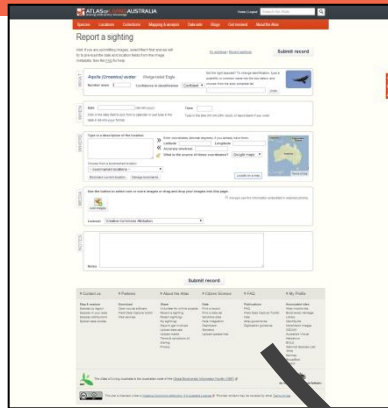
ATLAS of LIVING AUSTRALIA

Species Locations Collections Mapping & analysis Data sets Blogs Get involved About the Atlas

Report a sighting

Submit record

Aquila (Uroaetus) audax Wedge-tailed Eagle

Number seen: 1 Confidence in identification: Confident

Date

Time

Locations

Search

Media

Choose File

Licence: Creative Commons Attribution

Notes

Submit record

Contact us Partners About the Atlas Citizen Science FAQ My Profile

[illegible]